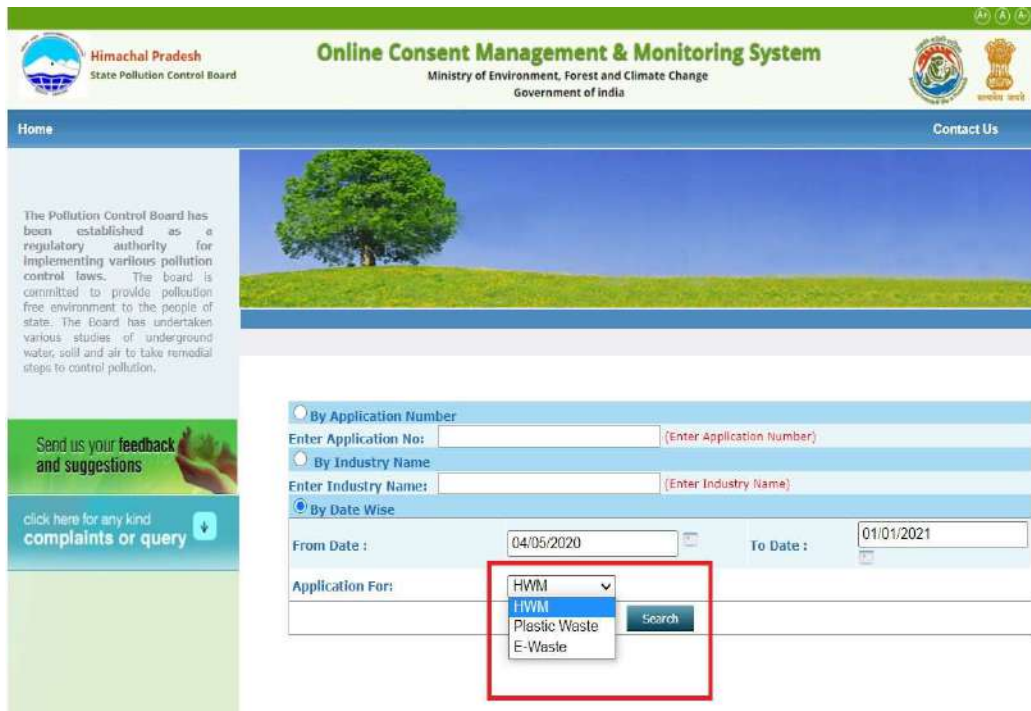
A+ A A-

Himachal Pradesh
State Pollution Control Board

Online Consent Management & Monitoring System
Ministry of Environment, Forest and Climate Change
Government of india

सत्यमेव जयते

Home

Contact Us

The Pollution Control Board has been established as a regulatory authority for implementing various pollution control laws. The board is committed to provide pollution free environment to the people of state. The Board has undertaken various studies of underground water, soil and air to take remedial steps to control pollution.

Send us your feedback and suggestions

click here for any kind complaints or query

By Application Number
Enter Application No: (Enter Application Number)
By Industry Name
Enter Industry Name: (Enter Industry Name)
By Date Wise
From Date : 04/05/2020 To Date : 01/01/2021
Application For: HWM
HWM
Plastic Waste
E-Waste
Search